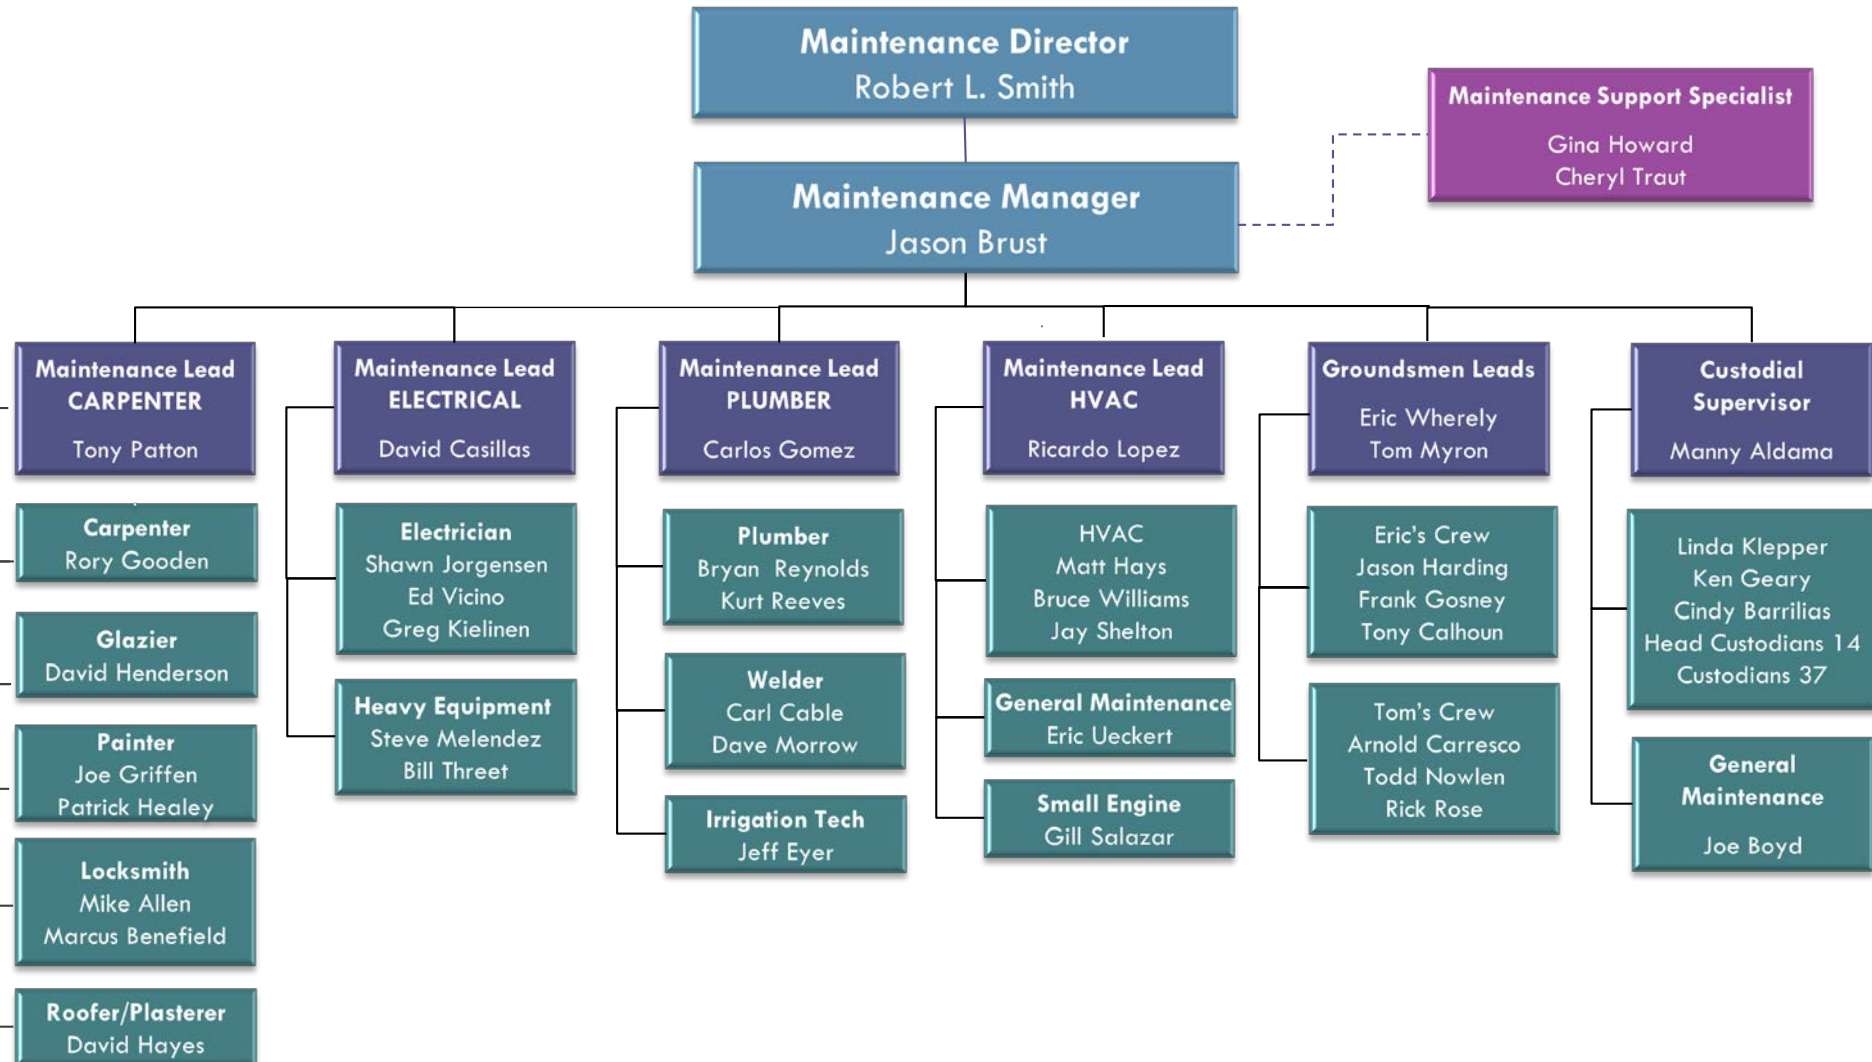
Maintenance Director
Robert L. Smith

Maintenance Support Specialist
Gina Howard
Cheryl Traut

Maintenance Manager
Jason Brust

Maintenance Lead
CARPENTER
Tony Patton

Carpenter
Rory Gooden

Glazier
David Henderson

Painter
Joe Griffen
Patrick Healey

Locksmith
Mike Allen
Marcus Benefield

Roofer/Plasterer
David Hayes

Maintenance Lead
ELECTRICAL
David Casillas

Electrician
Shawn Jorgensen
Ed Vicino
Greg Kielinen

Heavy Equipment
Steve Melendez
Bill Threet

Maintenance Lead
PLUMBER
Carlos Gomez

Plumber
Bryan Reynolds
Kurt Reeves

Welder
Carl Cable
Dave Morrow

Irrigation Tech
Jeff Eyer

Maintenance Lead
HVAC
Ricardo Lopez

HVAC
Matt Hays
Bruce Williams
Jay Shelton

General Maintenance
Eric Ueckert

Small Engine
Gill Salazar

Groundsmen Leads
Eric Wherely
Tom Myron

Eric's Crew
Jason Harding
Frank Gosney
Tony Calhoun

Tom's Crew
Arnold Carresco
Todd Nowlen
Rick Rose

Custodial
Supervisor
Manny Aldama

Linda Klepper
Ken Geary
Cindy Barrilias
Head Custodians 14
Custodians 37

General
Maintenance
Joe Boyd